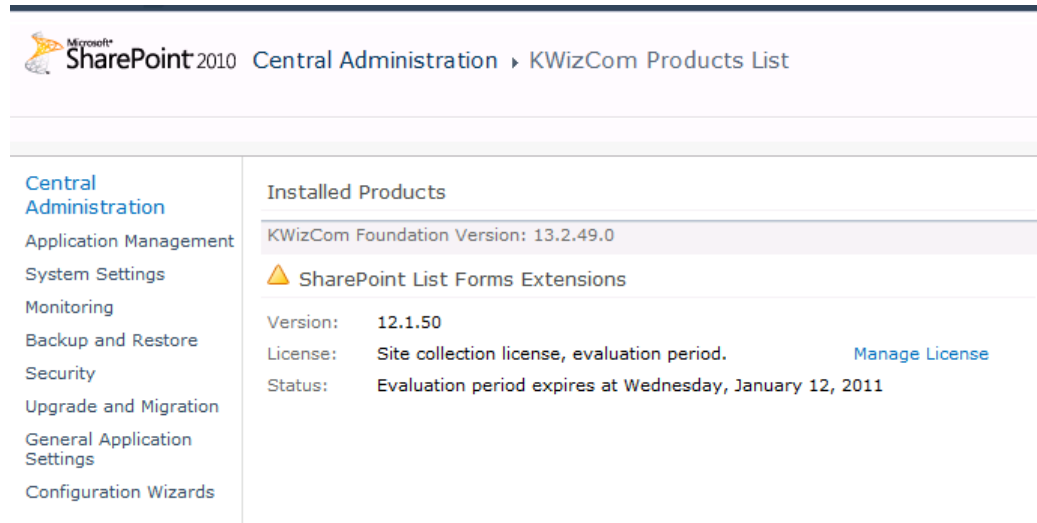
Microsoft® SharePoint 2010 Central Administration ▸ KWizCom Products List

Central Administration
Application Management
System Settings
Monitoring
Backup and Restore
Security
Upgrade and Migration
General Application Settings
Configuration Wizards

Installed Products

KWizCom Foundation Version: 13.2.49.0

SharePoint List Forms Extensions

Version: 12.1.50
License: Site collection license, evaluation period. Manage License
Status: Evaluation period expires at Wednesday, January 12, 2011